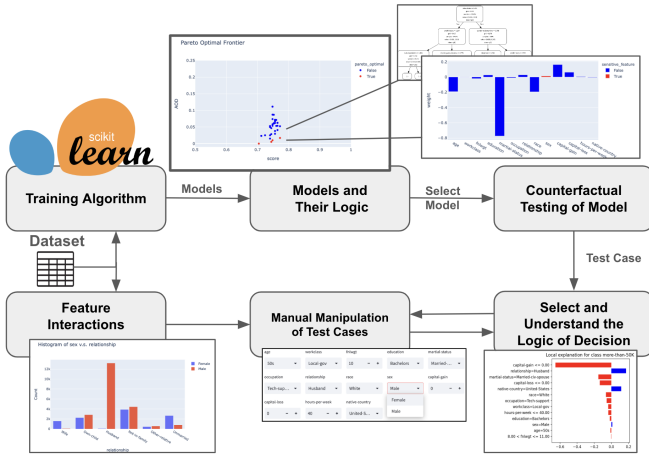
scikit
learn

Pareto Optimal Frontier

pareto_optimal
False
True

0.25
0.2
0.15
0.1
0.05
0

AOD

0.5
0.6
0.7
0.8
0.9
1

score

sensitive_feature
False
True

weight

Training Algorithm

Models

Models and Their Logic

Select Model

Counterfactual Testing of Model

Dataset

Test Case

Feature Interactions

Manual Manipulation of Test Cases

Select and Understand the Logic of Decision

Histogram of sex v.c. relationship

Female
Male

Count

relationship

| age | workclass | fnlwgt | education | marital-status |
|---|---|---|---|---|
| 50 | Local-gov | 10 | Bachelors | Married-... |
| occupation | relationship | race | sex | capital-gain |
| Tech-sup... | Husband | White | Male | 0 |
| capital-loss | hours-per-week | native-country | | |
| 0 | 40 | United-S... | Female | |
| | | | Male | |

Local explanation for class more-than-50K

capital-gain <= 0.00
relationship=Husband
marital-status=Married-civ-spouse
capital-loss <= 0.00
native-country=United-States
race=White
occupation=Tech-support
workclass=Local-gov
hours-per-week <= 40.00
education=Bachelors
sex=Male
age>50
8.00 < fnlwgt <= 11.00

-0.6
-0.4
-0.2
0.0
0.2